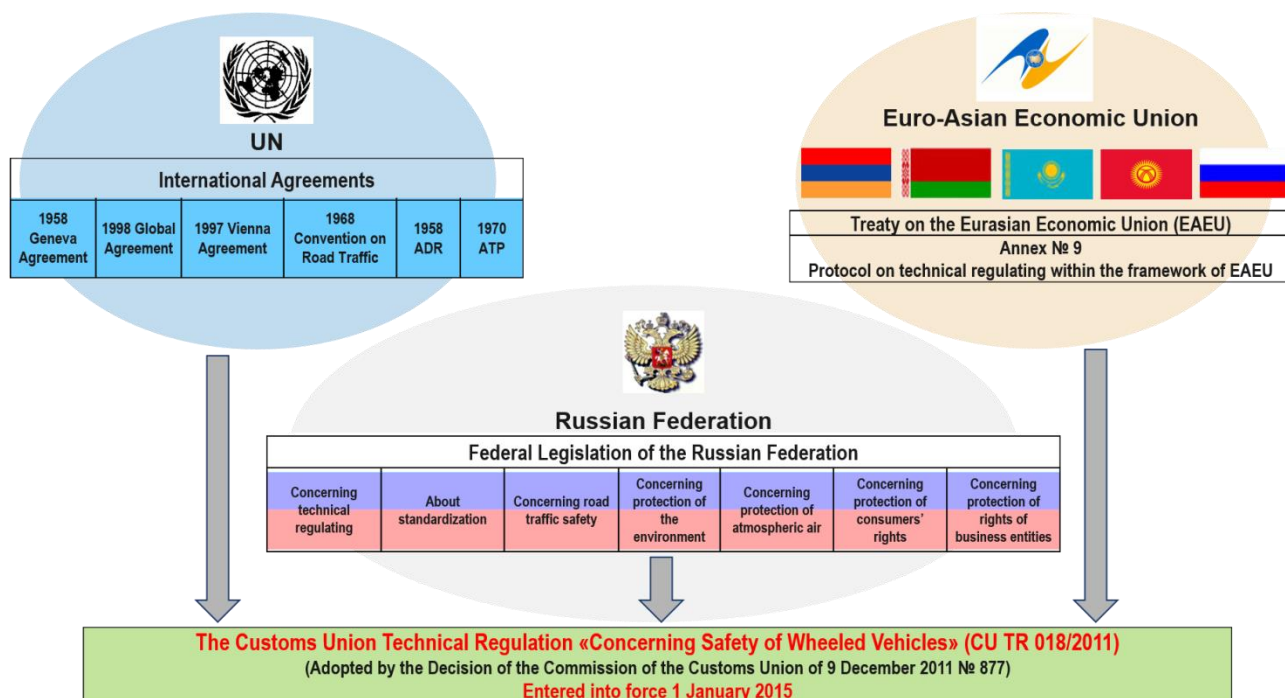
UN

International Agreements

| 1958 Geneva Agreement | 1998 Global Agreement | 1997 Vienna Agreement | 1968 Convention on Road Traffic | 1958 ADR | 1970 ATP |
|---|---|---|---|---|---|

Euro-Asian Economic Union

Treaty on the Eurasian Economic Union (EAEU)
Annex № 9
Protocol on technical regulating within the framework of EAEU

Russian Federation

Federal Legislation of the Russian Federation

| Concerning technical regulating | About standardization | Concerning road traffic safety | Concerning protection of the environment | Concerning protection of atmospheric air | Concerning protection of consumers' rights | Concerning protection of rights of business entities |
|---|---|---|---|---|---|---|

The Customs Union Technical Regulation «Concerning Safety of Wheeled Vehicles» (CU TR 018/2011)
(Adopted by the Decision of the Commission of the Customs Union of 9 December 2011 № 877)
Entered into force 1 January 2015